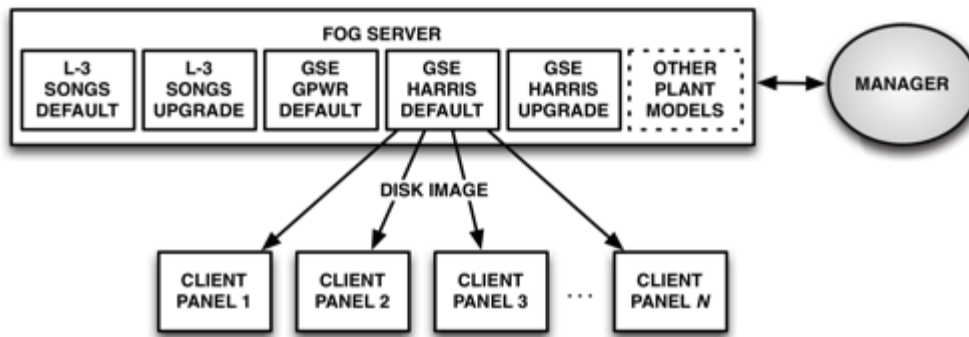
FOG SERVER

L-3 SONGS DEFAULT

L-3 SONGS UPGRADE

GSE GPWR DEFAULT

GSE HARRIS DEFAULT

GSE HARRIS UPGRADE

OTHER PLANT MODELS

MANAGER

DISK IMAGE

CLIENT PANEL 1

CLIENT PANEL 2

CLIENT PANEL 3

...

CLIENT PANEL *N*